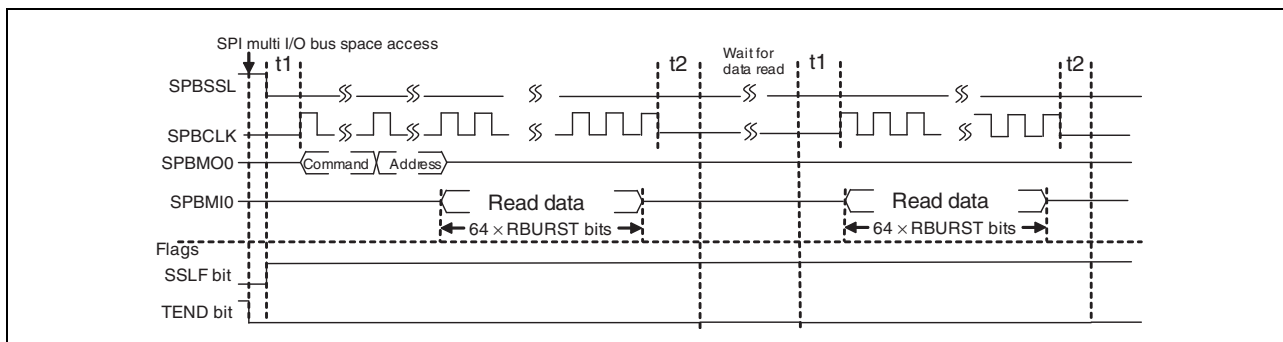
SPI multi I/O bus space access

t1

t2

Wait for data read

t1

t2

SPBSSL

SPBCLK

SPBMO0

Command

Address

SPBMI0

Read data

$64 \times$ RBURST bits

Read data

$64 \times$ RBURST bits

Flags

SSLF bit

TEND bit